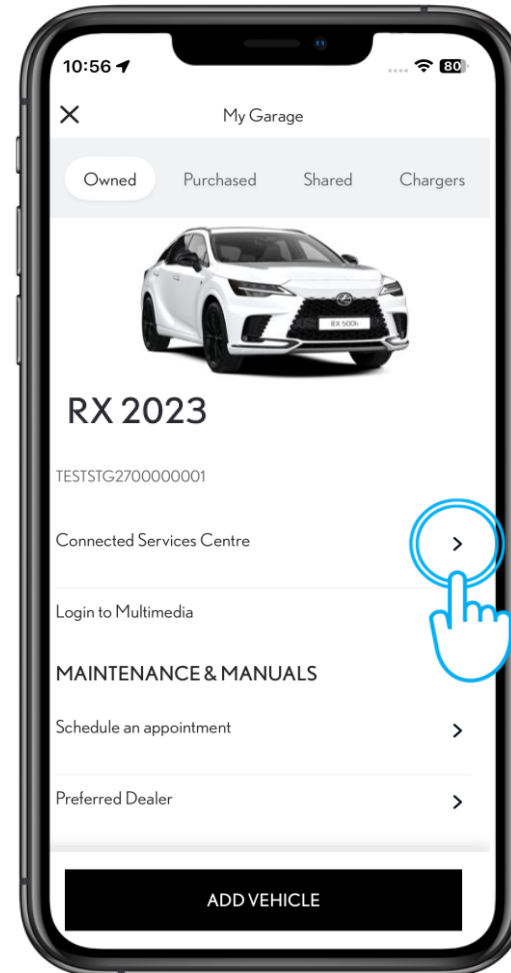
10:56

80

My Garage

Owned Purchased Shared Chargers

RX 500h

RX 2023

TESTSTG2700000001

Connected Services Centre

Login to Multimedia

MAINTENANCE & MANUALS

Schedule an appointment

Preferred Dealer

ADD VEHICLE